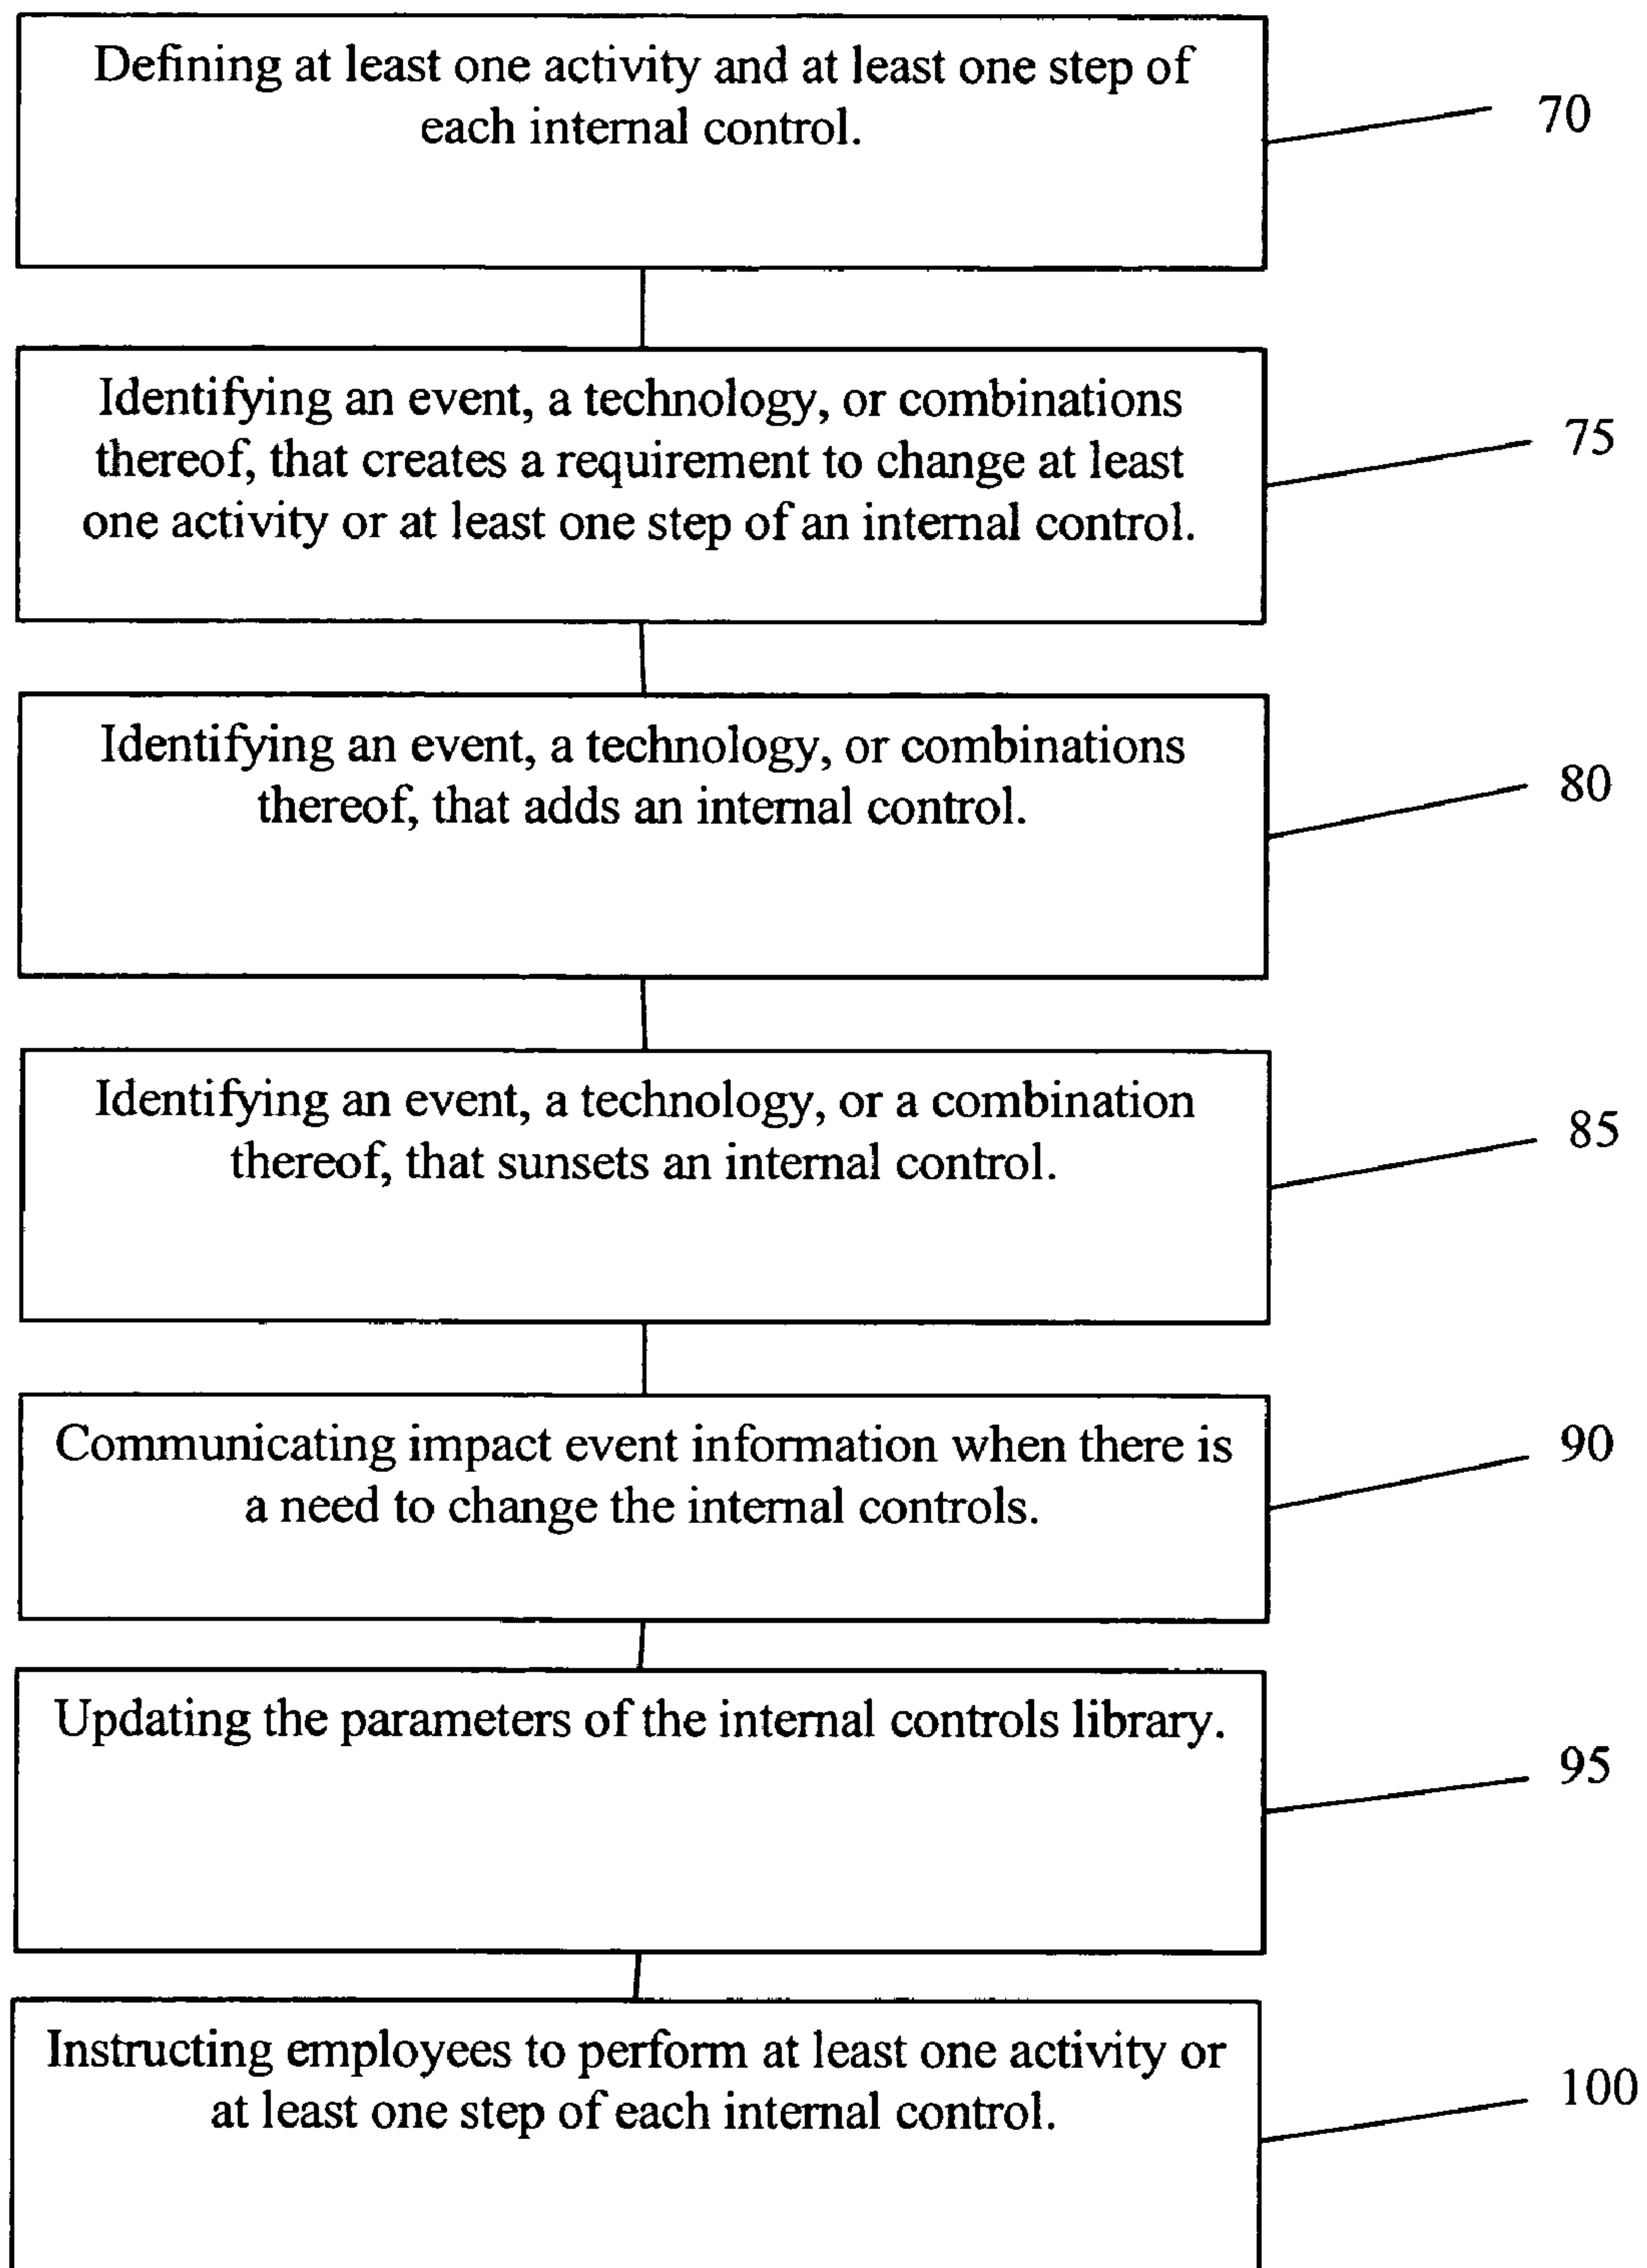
Defining at least one activity and at least one step of each internal control.

70

Identifying an event, a technology, or combinations thereof, that creates a requirement to change at least one activity or at least one step of an internal control.

75

Identifying an event, a technology, or combinations thereof, that adds an internal control.

80

Identifying an event, a technology, or a combination thereof, that sunsets an internal control.

85

Communicating impact event information when there is a need to change the internal controls.

90

Updating the parameters of the internal controls library.

95

Instructing employees to perform at least one activity or at least one step of each internal control.

100